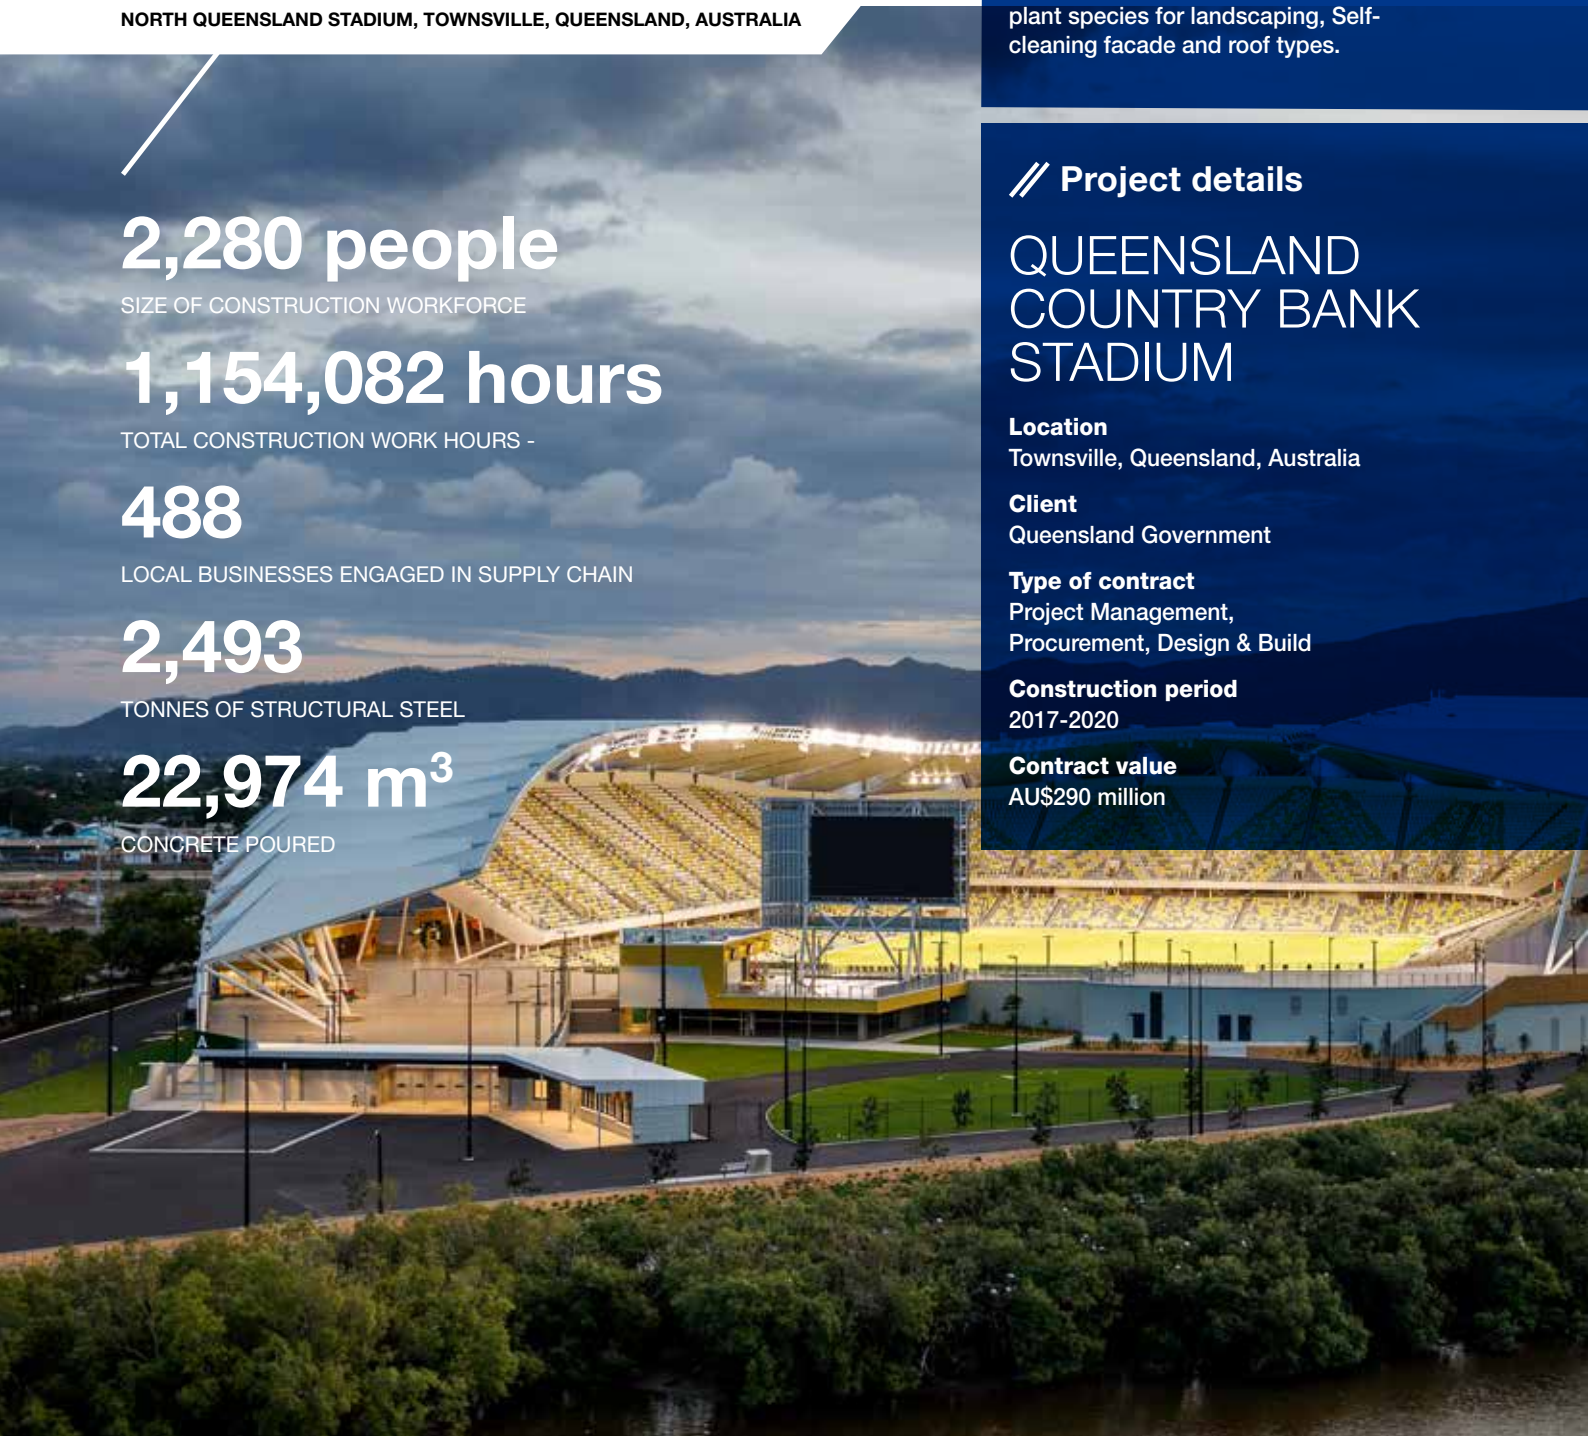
NORTH QUEENSLAND STADIUM, TOWNSVILLE, QUEENSLAND, AUSTRALIA

2,280 people
SIZE OF CONSTRUCTION WORKFORCE

1,154,082 hours
TOTAL CONSTRUCTION WORK HOURS -

488
LOCAL BUSINESSES ENGAGED IN SUPPLY CHAIN

2,493
TONNES OF STRUCTURAL STEEL

22,974 $m^3$
CONCRETE POURED

plant species for landscaping, Self-cleaning facade and roof types.

Project details

QUEENSLAND COUNTRY BANK STADIUM

Location
Townsville, Queensland, Australia

Client
Queensland Government

Type of contract
Project Management, Procurement, Design & Build

Construction period
2017-2020

Contract value
AU$290 million